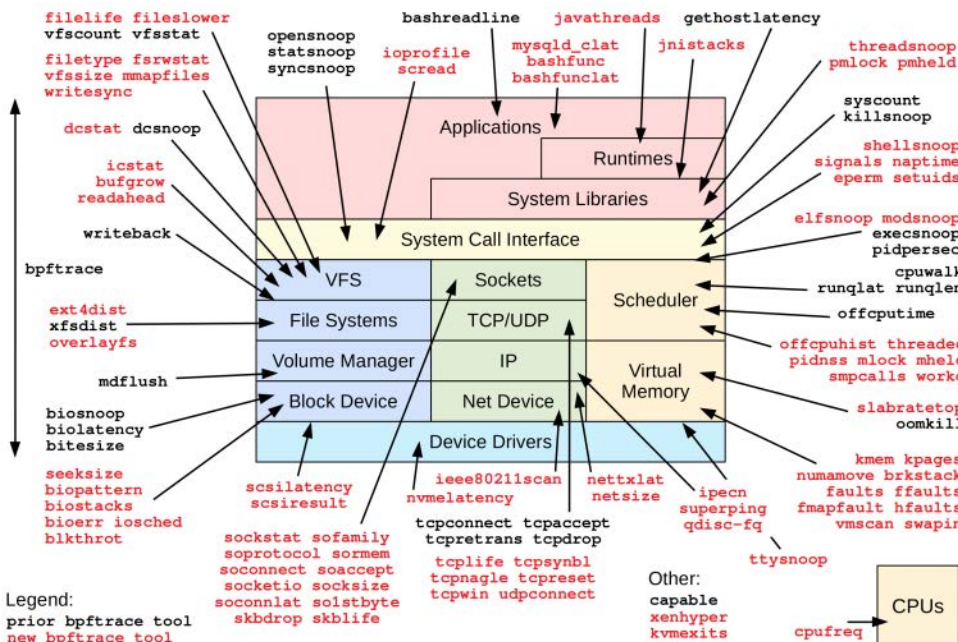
filelife fileslower
vfscount vfsstat

filetype fsrwstat
vfssize mmapfiles
writesync

dcstat dcsnoop

icstat
bufgrow
readahead

writeback

bpftrace

ext4dist
xfsdist
overlayfs

mdflush

biosnoop
biolatency
bitesize

seeksize
biopattern
biostacks
bioerr iosched
blkthrot

opensnoop
statsnoop
syncsnoop

ioprofile
scread

bashreadline

javathreads

mysqld_clat
bashfunc
bashfunclat

jnistacks

gethostlatency

threadsnoop
pmlock pmheld

syscount
killsnoop

shellsnoop
signals naptime
eperm setuids

elfsnoop modsnoop
execsnoop
pidpersec

cpuwalk
runqlat runqlen

offcputime

offcpuhist threaded
pidnss mlock mheld
smpcalls worko

slabratetop
oomkill

kmem kpages
numamove brkstack
faults ffaults
fmapfault hfaults
vmscan swapin

Applications
Runtimes
System Libraries
System Call Interface
VFS
Sockets
Scheduler
File Systems
TCP/UDP
Volume Manager
IP
Virtual Memory
Block Device
Net Device
Device Drivers

scsilatency
scsiresult

ieee80211scan
nvmelatency

nettxlat
netsize

ipecn
superping
qdisc-fq

ttysnoop

tcpconnect tcpaccept
tcpretrans tcpdrop

tcplife tcpsynbl
tcpnagle tcpreset
tcpwin udpconnect

sockstat sofamily
soprotocol sormem
soconnect soaccept
socketio socksize
soconnlat so1stbyte
skbdrop skblife

Other:
capable
xenhyper
kvmexits

cpufreq

CPUs

Legend:
prior bpftrace tool
new bpftrace tool